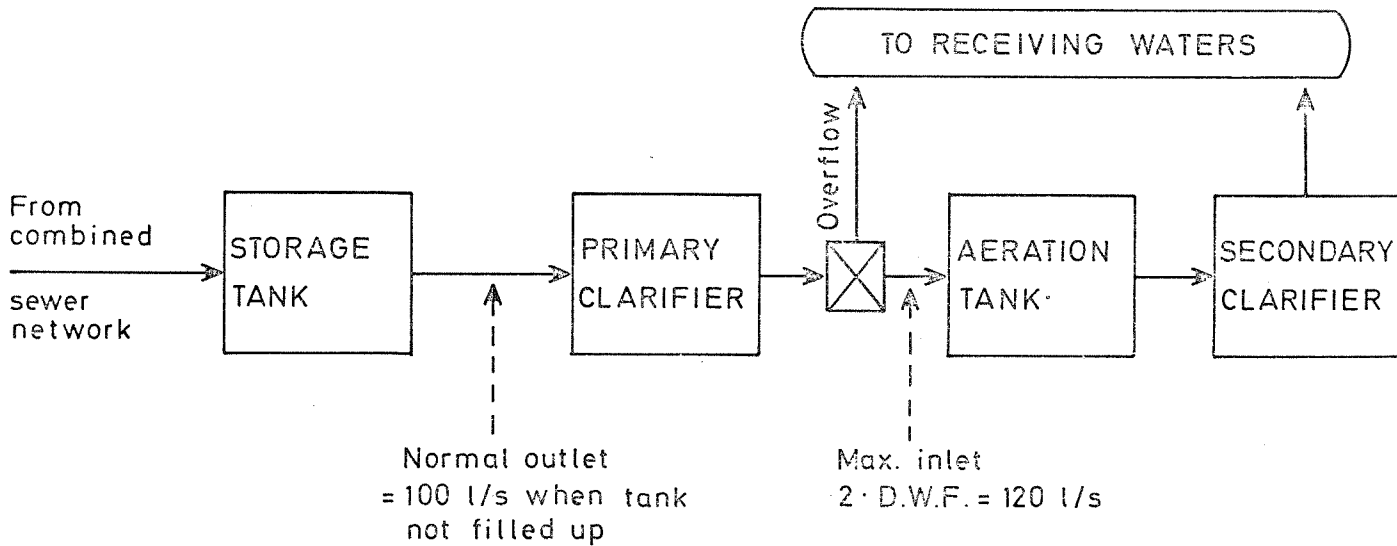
TO RECEIVING WATERS

From combined sewer network

STORAGE TANK

PRIMARY CLARIFIER

Overflow

AERATION TANK

SECONDARY CLARIFIER

Normal outlet = 100 l/s when tank not filled up

Max. inlet $2 \cdot$ D.W.F. = 120 l/s